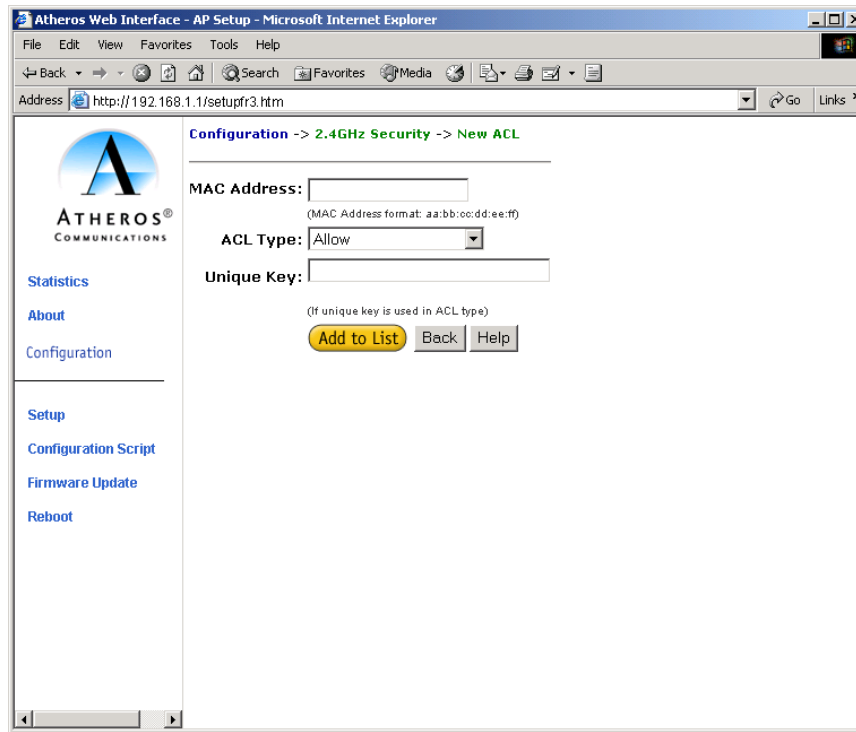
Atheros Web Interface - AP Setup - Microsoft Internet Explorer

File Edit View Favorites Tools Help

Back Search Favorites Media

Address http://192.168.1.1/setupfr3.htm Go Links

ATHEROS®
COMMUNICATIONS

Statistics

About

Configuration

Setup

Configuration Script

Firmware Update

Reboot

Configuration -> 2.4GHz Security -> New ACL

MAC Address:
(MAC Address format: aa:bb:cc:dd:ee:ff)

ACL Type: Allow

Unique Key:

(If unique key is used in ACL type)

Add to List Back Help